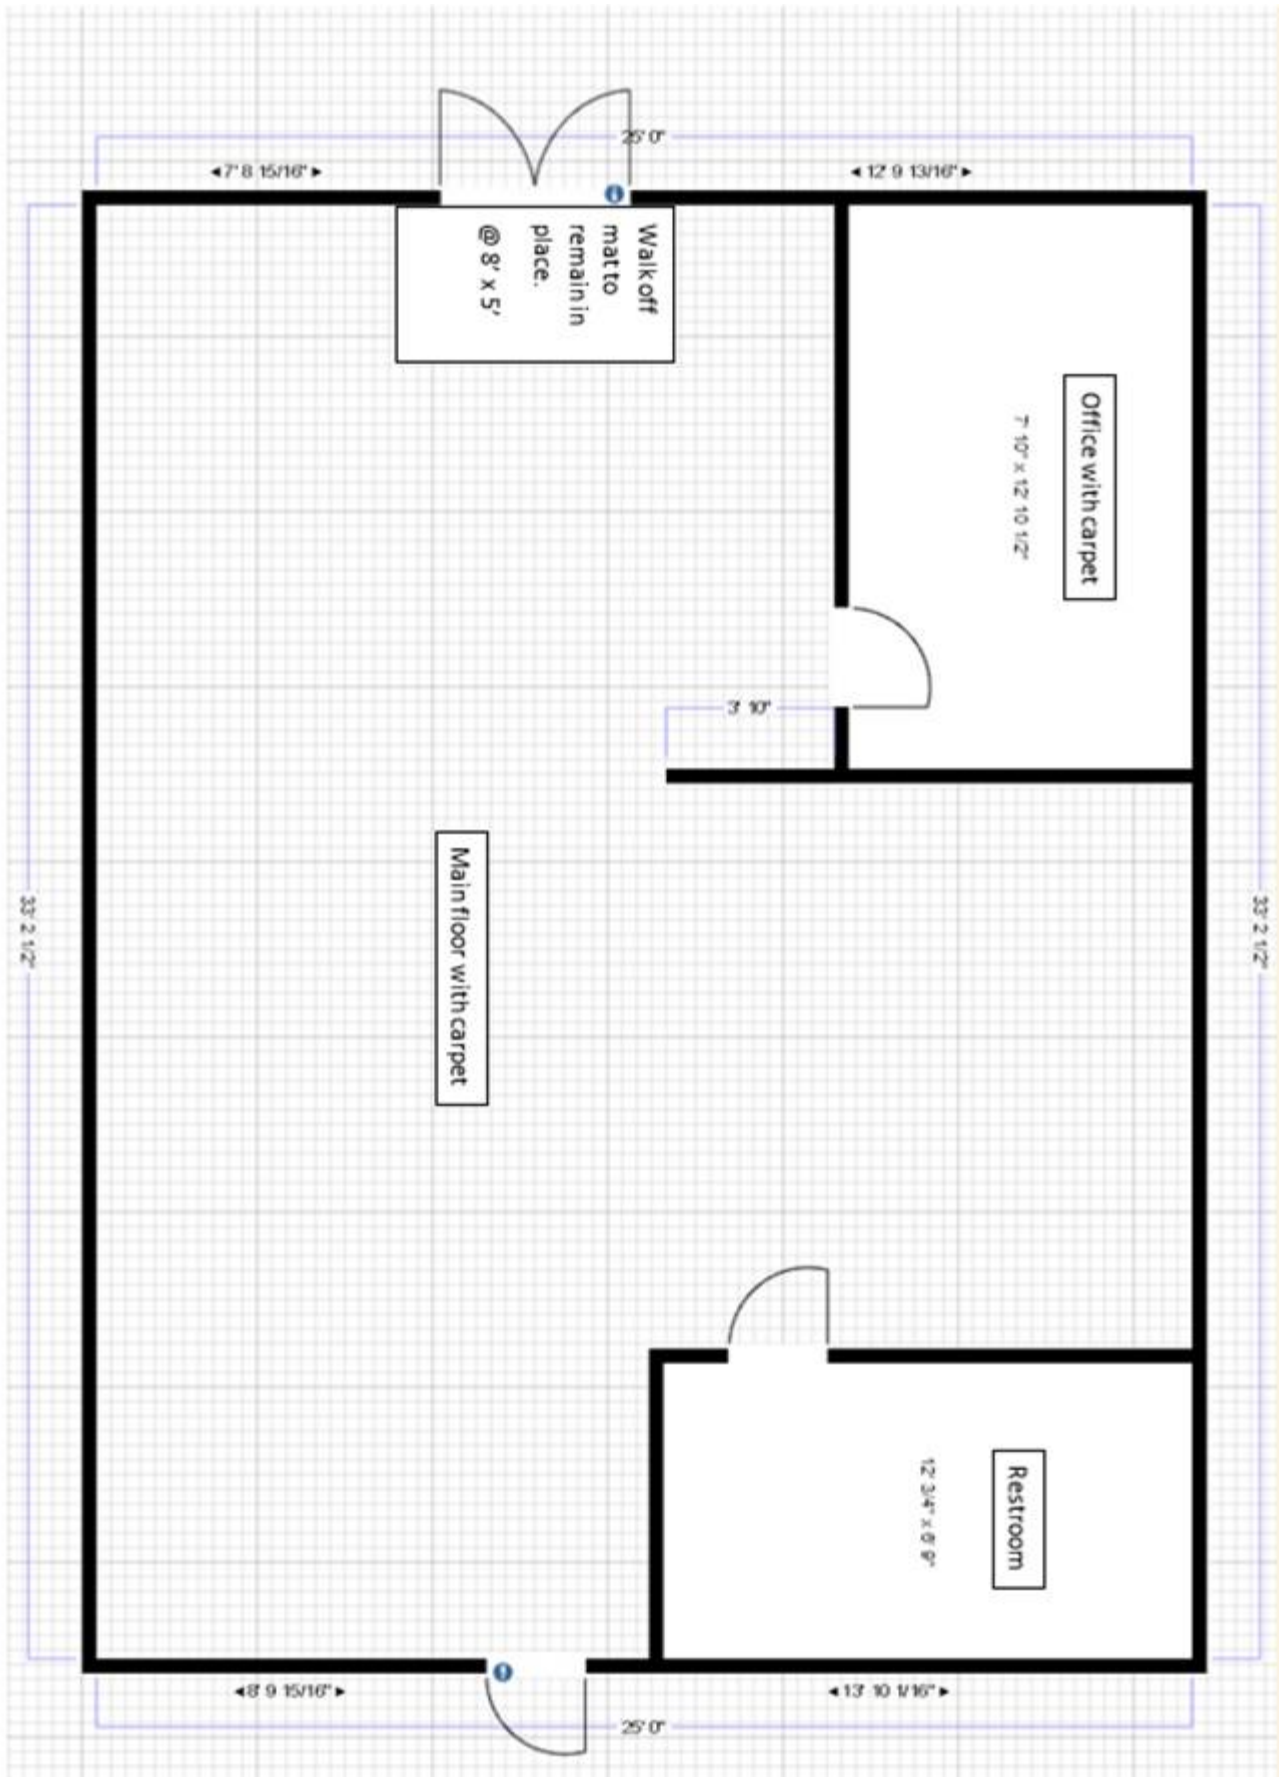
25' 0"

◄7' 8 15/16"►

◄12' 9 13/16"►

Walk off mat to remain in place. @ 8' x 5'

Office with carpet

7' 10" x 12' 10 1/2"

3' 10"

33' 2 1/2"

Main floor with carpet

33' 2 1/2"

Restroom

12' 3/4" x 8' 6"

◄8' 9 15/16"►

◄13' 10 1/16"►

25' 0"